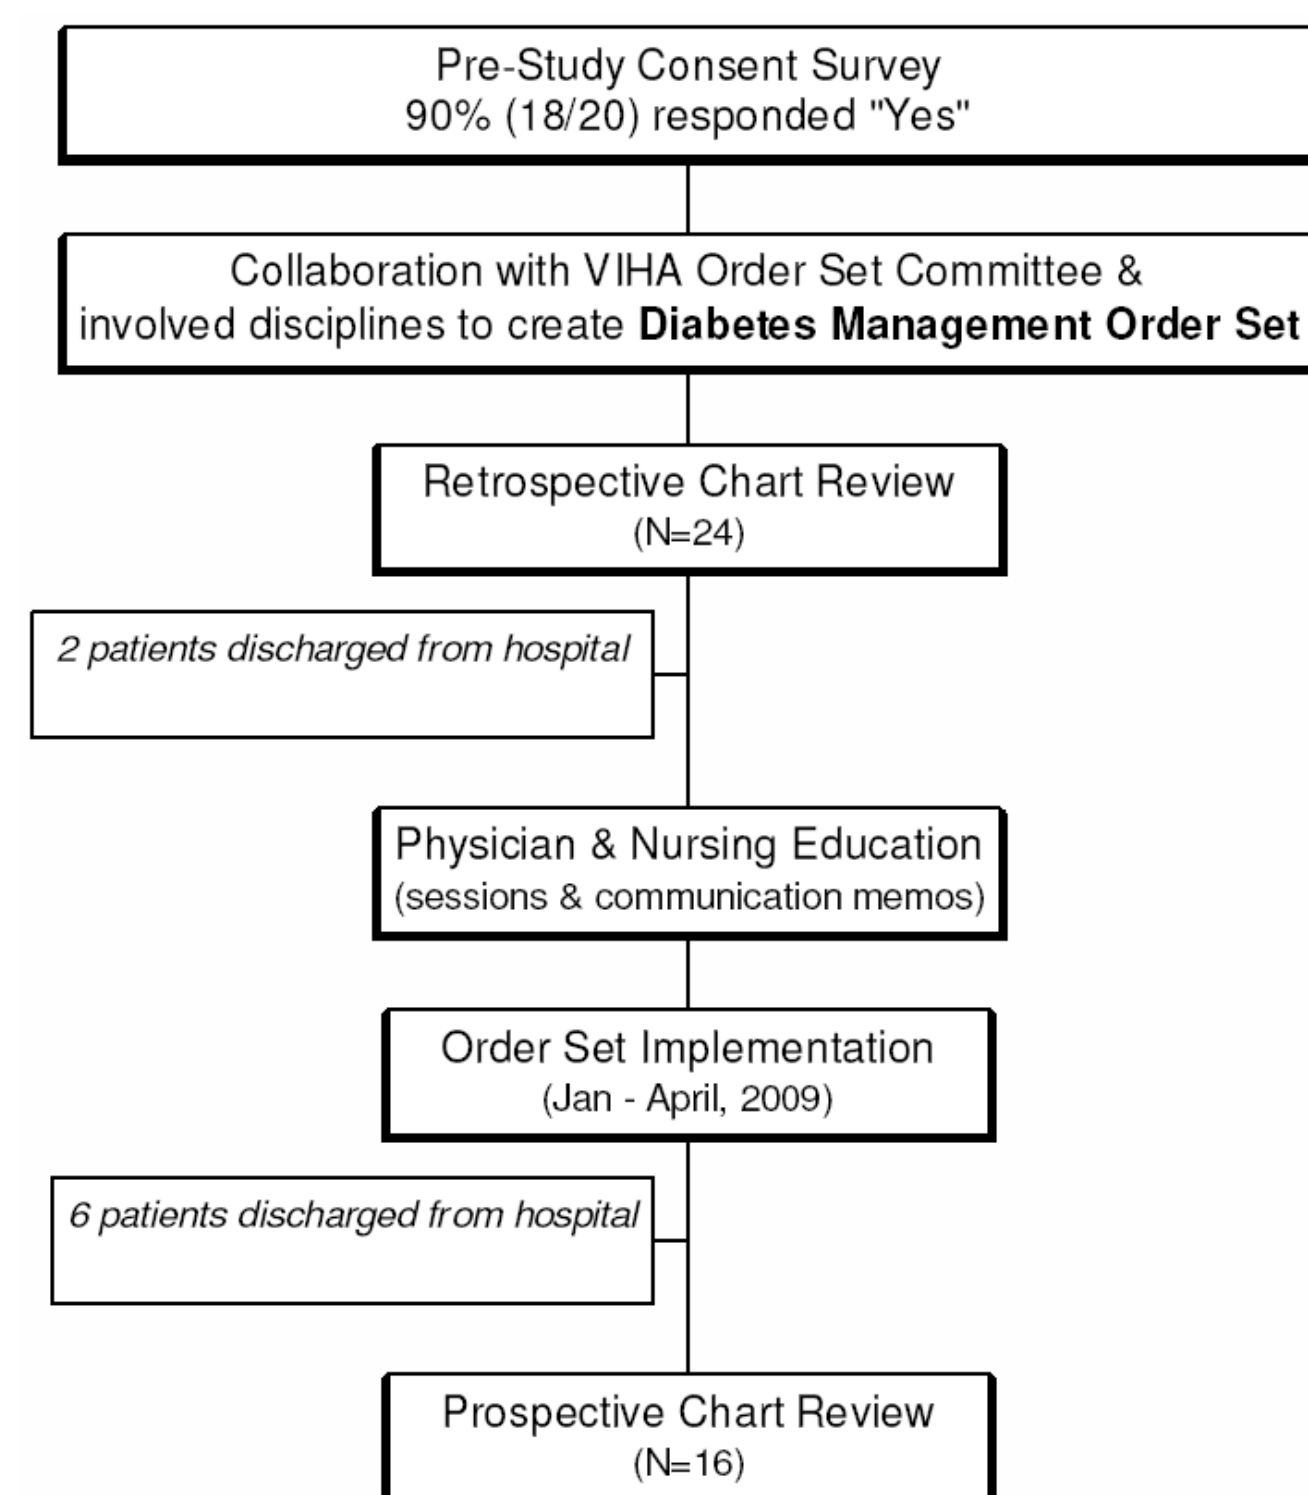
Pre-Study Consent Survey
90% (18/20) responded "Yes"

Collaboration with VIHA Order Set Committee & involved disciplines to create **Diabetes Management Order Set**

Retrospective Chart Review
(N=24)

*2 patients discharged from hospital*

Physician & Nursing Education
(sessions & communication memos)

Order Set Implementation
(Jan - April, 2009)

*6 patients discharged from hospital*

Prospective Chart Review
(N=16)